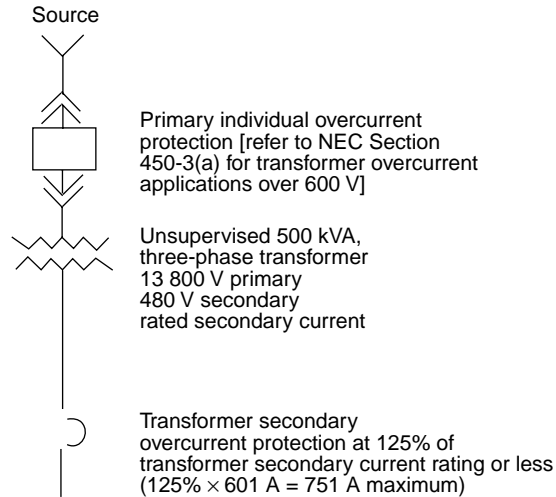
Source

Primary individual overcurrent protection [refer to NEC Section 450-3(a) for transformer overcurrent applications over 600 V]

Unsupervised 500 kVA, three-phase transformer 13 800 V primary 480 V secondary rated secondary current

Transformer secondary overcurrent protection at 125% of transformer secondary current rating or less ($125\% \times 601$ A = 751 A maximum)